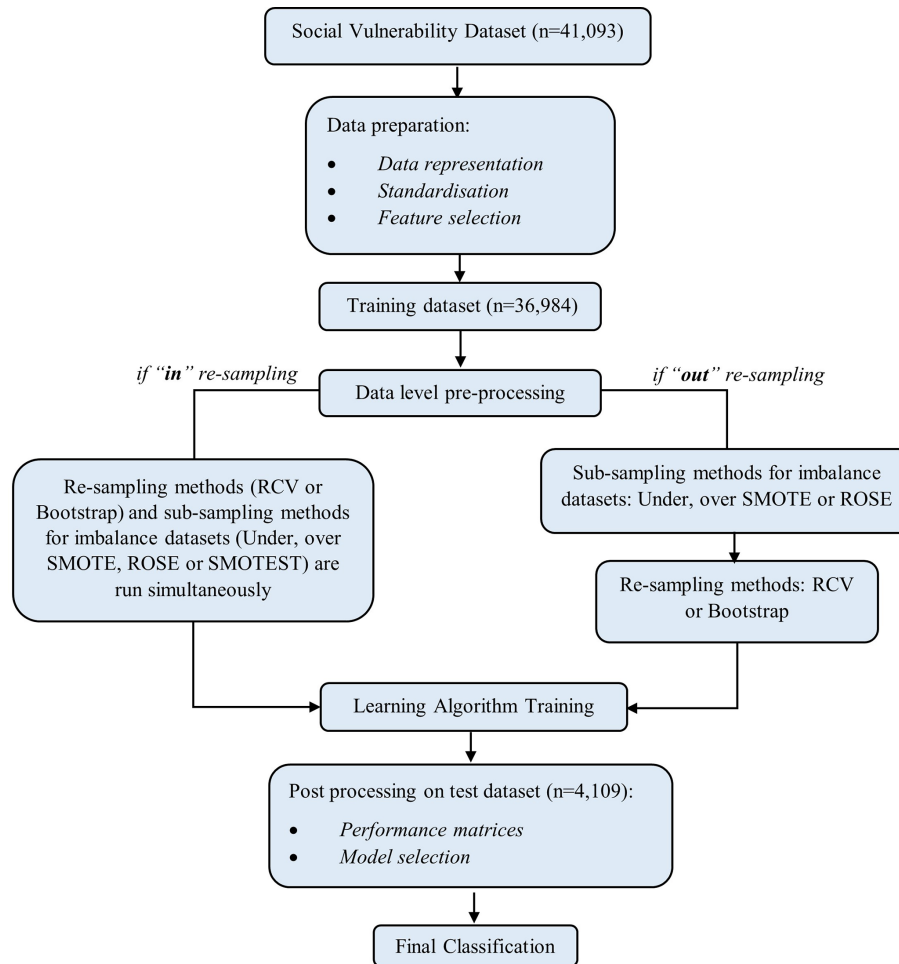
Social Vulnerability Dataset (n=41,093)

Data preparation:

- *Data representation*
- *Standardisation*
- *Feature selection*

Training dataset (n=36,984)

*if "**in**" re-sampling*

Data level pre-processing

*if "**out**" re-sampling*

Re-sampling methods (RCV or Bootstrap) and sub-sampling methods for imbalance datasets (Under, over SMOTE, ROSE or SMOTEST) are run simultaneously

Sub-sampling methods for imbalance datasets: Under, over SMOTE or ROSE

Re-sampling methods: RCV or Bootstrap

Learning Algorithm Training

Post processing on test dataset (n=4,109):

- *Performance matrices*
- *Model selection*

Final Classification